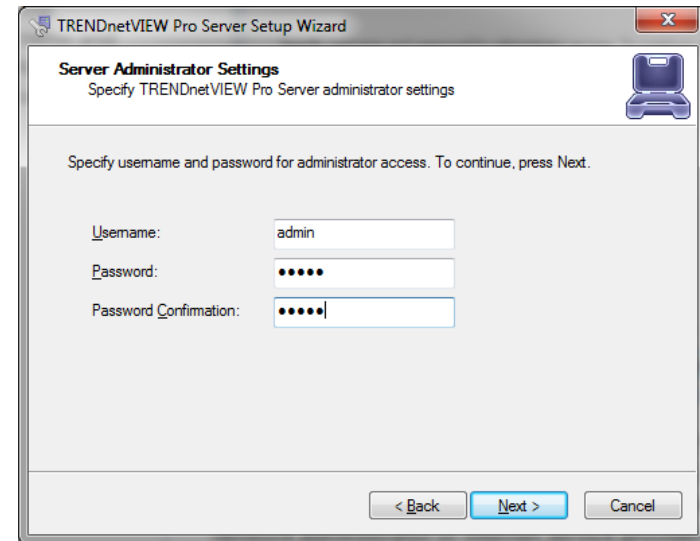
TRENDnetVIEW Pro Server Setup Wizard

Server Administrator Settings
Specify TRENDnetVIEW Pro Server administrator settings

Specify username and password for administrator access. To continue, press Next.

Username: admin
Password: •••••
Password Confirmation: •••••

< Back
Next >
Cancel